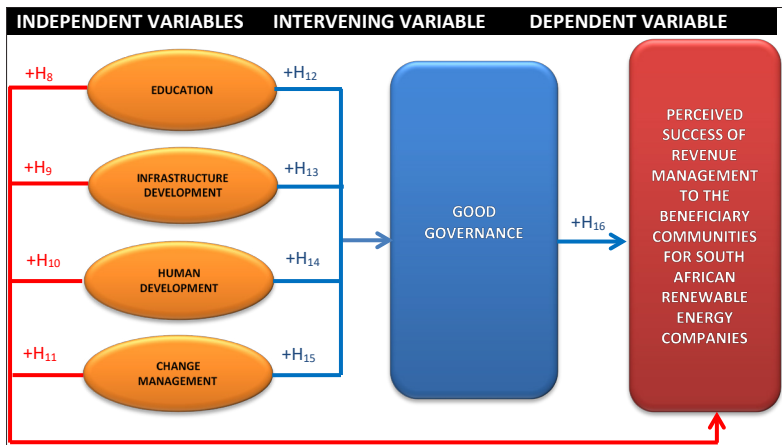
INDEPENDENT VARIABLES INTERVENING VARIABLE DEPENDENT VARIABLE

$+H_8$
EDUCATION
$+H_{12}$

$+H_9$
INFRASTRUCTURE DEVELOPMENT
$+H_{13}$

$+H_{10}$
HUMAN DEVELOPMENT
$+H_{14}$

$+H_{11}$
CHANGE MANAGEMENT
$+H_{15}$

GOOD GOVERNANCE

$+H_{16}$

PERCEIVED SUCCESS OF REVENUE MANAGEMENT TO THE BENEFICIARY COMMUNITIES FOR SOUTH AFRICAN RENEWABLE ENERGY COMPANIES